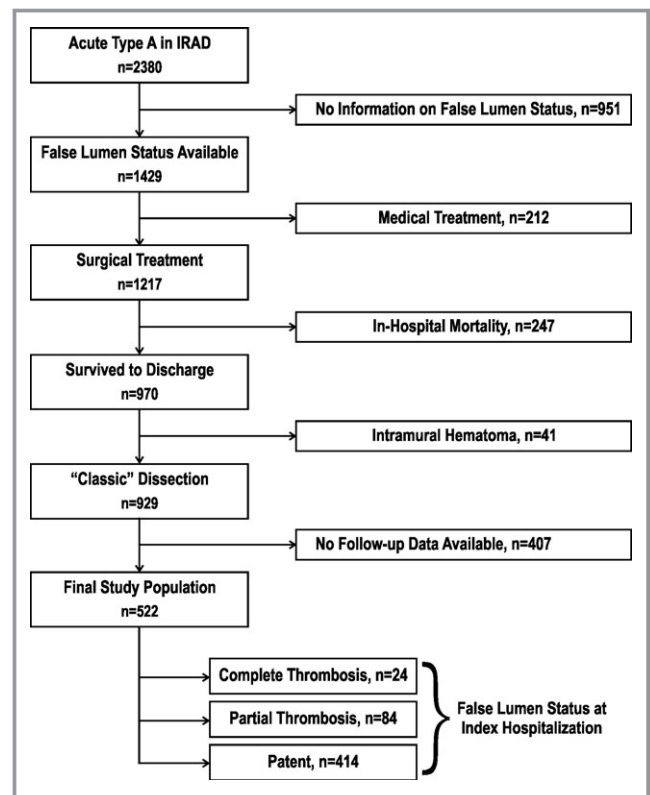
Acute Type A in IRAD
n=2380

No Information on False Lumen Status, n=951

False Lumen Status Available
n=1429

Medical Treatment, n=212

Surgical Treatment
n=1217

In-Hospital Mortality, n=247

Survived to Discharge
n=970

Intramural Hematoma, n=41

"Classic" Dissection
n=929

No Follow-up Data Available, n=407

Final Study Population
n=522

Complete Thrombosis, n=24

Partial Thrombosis, n=84

Patent, n=414

False Lumen Status at Index Hospitalization